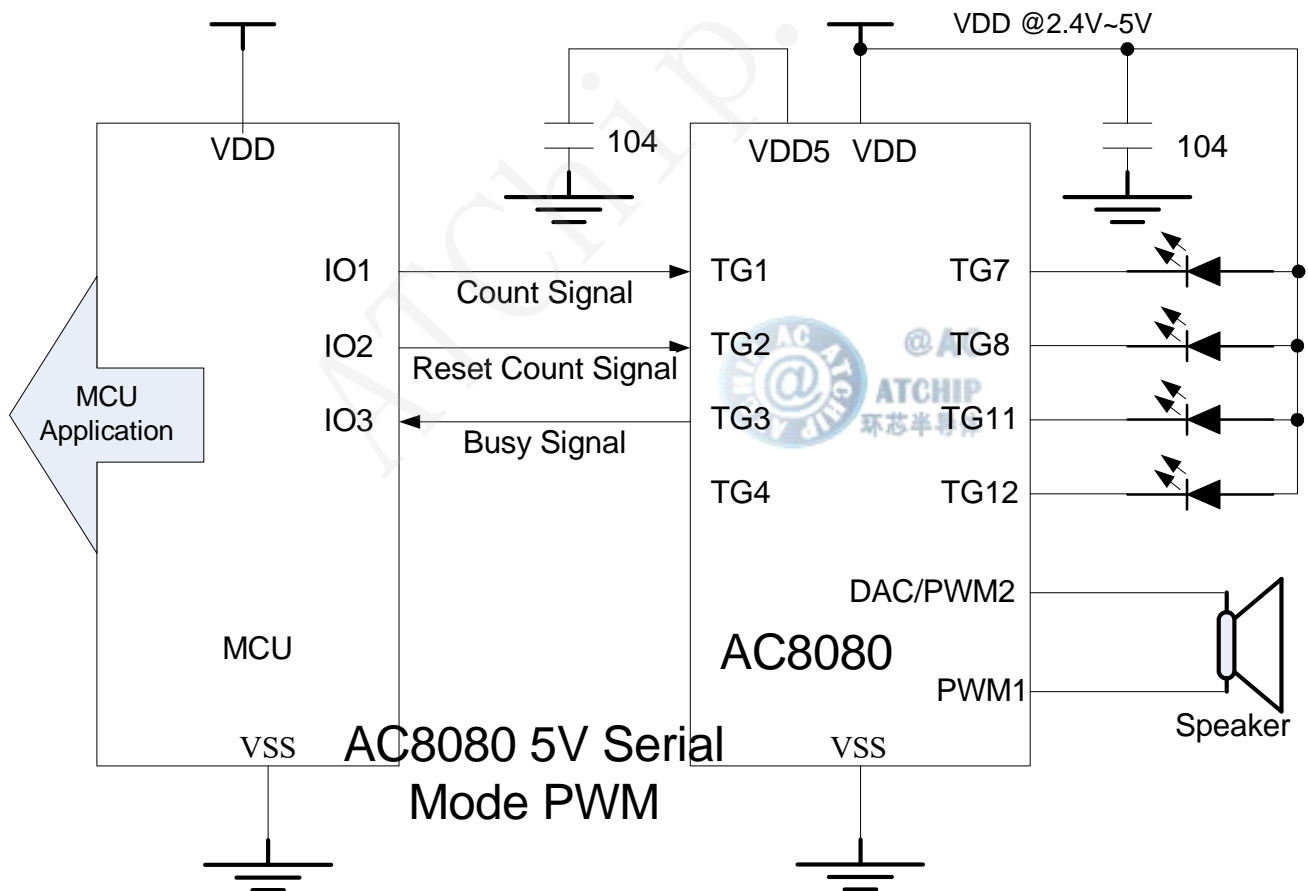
VDD @2.4V~5V

VDD

104

VDD5 VDD

104

IO1

TG1

TG7

Count Signal

IO2

TG2

TG8

Reset Count Signal

MCU Application

IO3

TG3

TG11

Busy Signal

TG4

TG12

DAC/PWM2

MCU

AC8080

PWM1

Speaker

VSS

AC8080 5V Serial Mode PWM

VSS

ATChip

@AC ATCHIP 环芯半导体